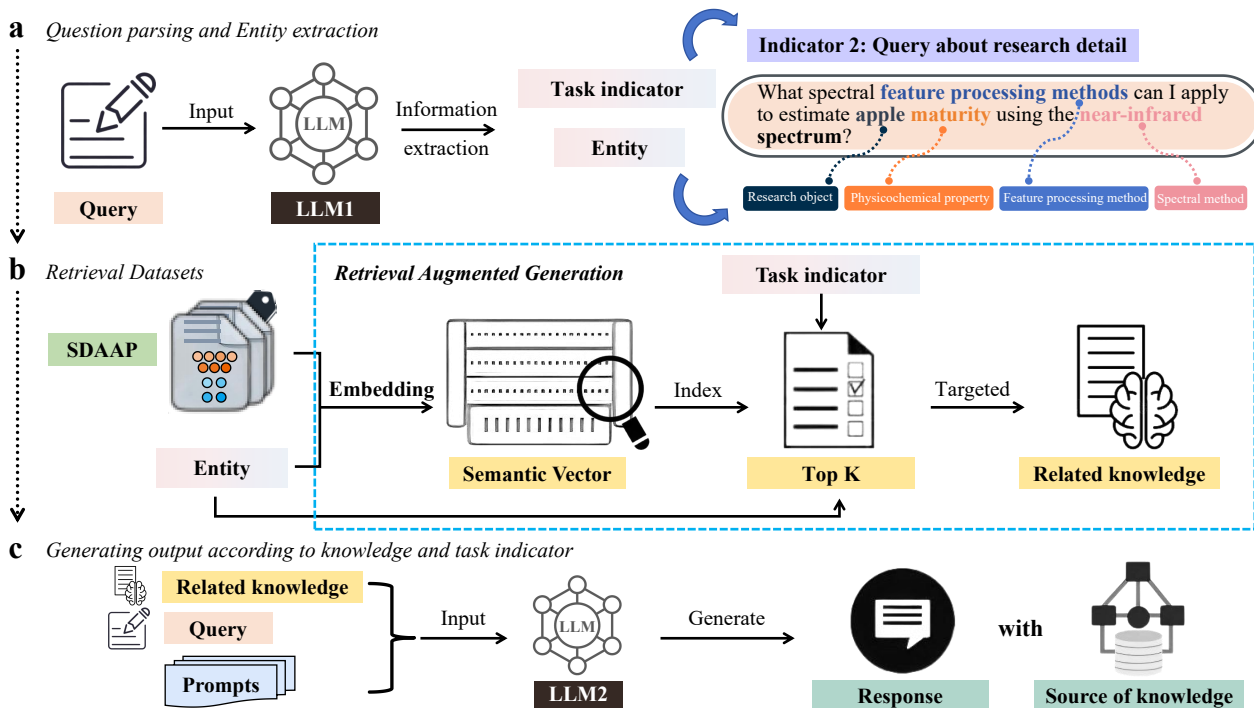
a Question parsing and Entity extraction

Input

LLM

Information extraction

Query

LLM1

Task indicator

Entity

Indicator 2: Query about research detail

What spectral feature processing methods can I apply to estimate apple maturity using the near-infrared spectrum?

Research object

Physicochemical property

Feature processing method

Spectral method

b Retrieval Datasets

SDAAP

Entity

Retrieval Augmented Generation

Embedding

Semantic Vector

Index

Task indicator

Top K

Targeted

Related knowledge

c Generating output according to knowledge and task indicator

Related knowledge

Query

Prompts

Input

LLM

LLM2

Generate

Response

with

Source of knowledge